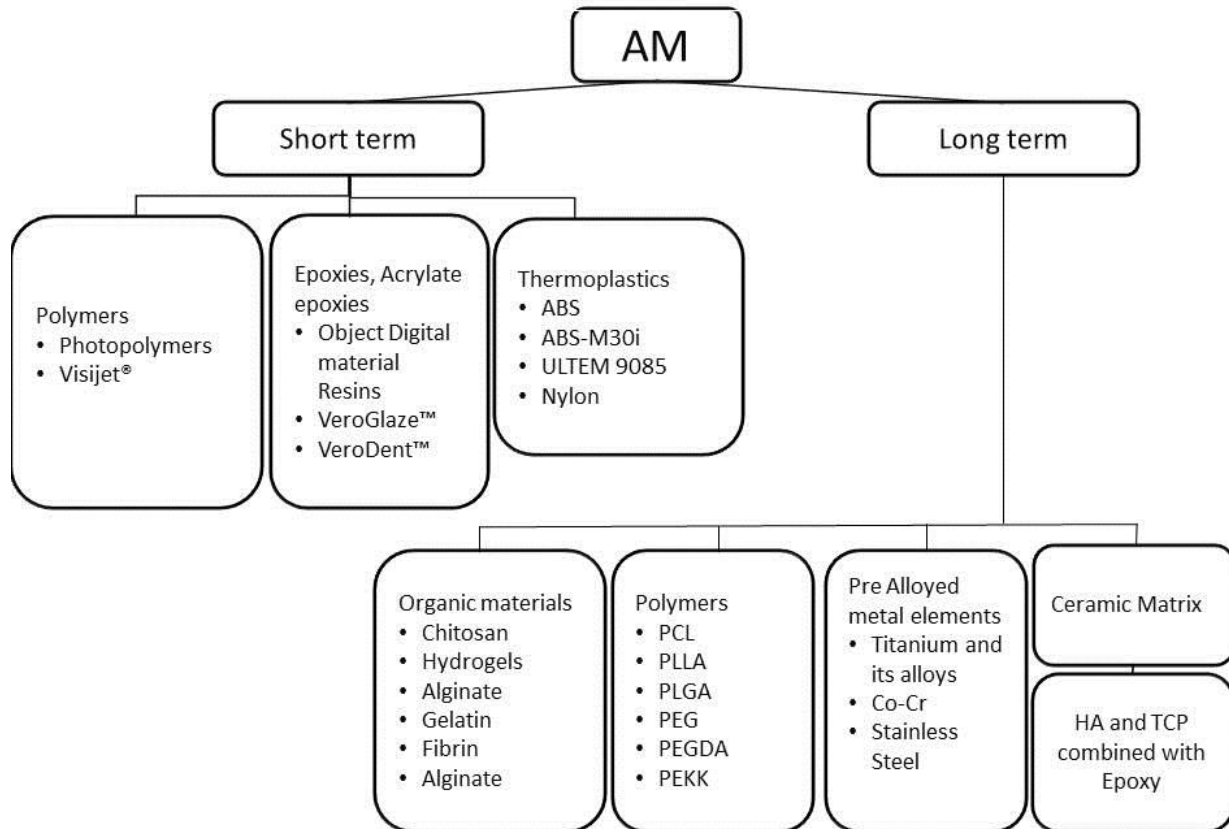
AM

Short term

Long term

Polymers
• Photopolymers
• Visijet®

Epoxies, Acrylate epoxies
• Object Digital material Resins
• VeroGlaze™
• VeroDent™

Thermoplastics
• ABS
• ABS-M30i
• ULTEM 9085
• Nylon

Organic materials
• Chitosan
• Hydrogels
• Alginate
• Gelatin
• Fibrin
• Alginate

Polymers
• PCL
• PLLA
• PLGA
• PEG
• PEGDA
• PEKK

Pre Alloyed metal elements
• Titanium and its alloys
• Co-Cr
• Stainless Steel

Ceramic Matrix

HA and TCP combined with Epoxy